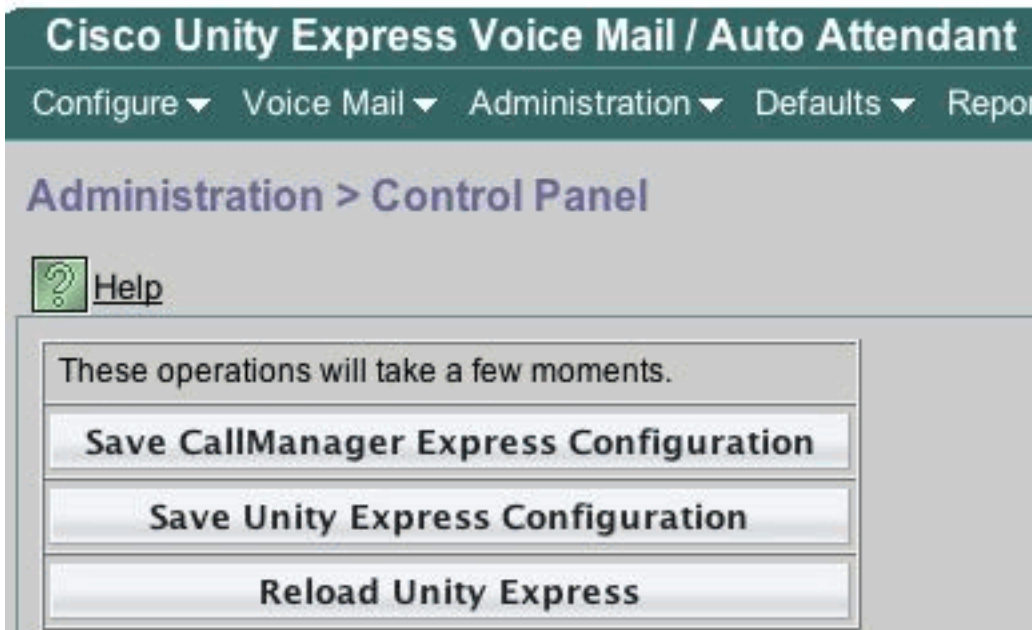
Cisco Unity Express Voice Mail / Auto Attendant

Configure ▾ Voice Mail ▾ Administration ▾ Defaults ▾ Repor

Administration > Control Panel

Help

These operations will take a few moments.

Save CallManager Express Configuration

Save Unity Express Configuration

Reload Unity Express